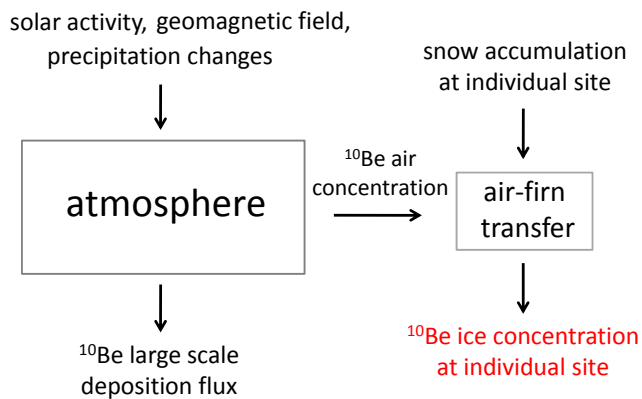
solar activity, geomagnetic field, precipitation changes

snow accumulation at individual site

atmosphere

$^{10}$Be air concentration

air-firn transfer

$^{10}$Be large scale deposition flux

$^{10}$Be ice concentration at individual site